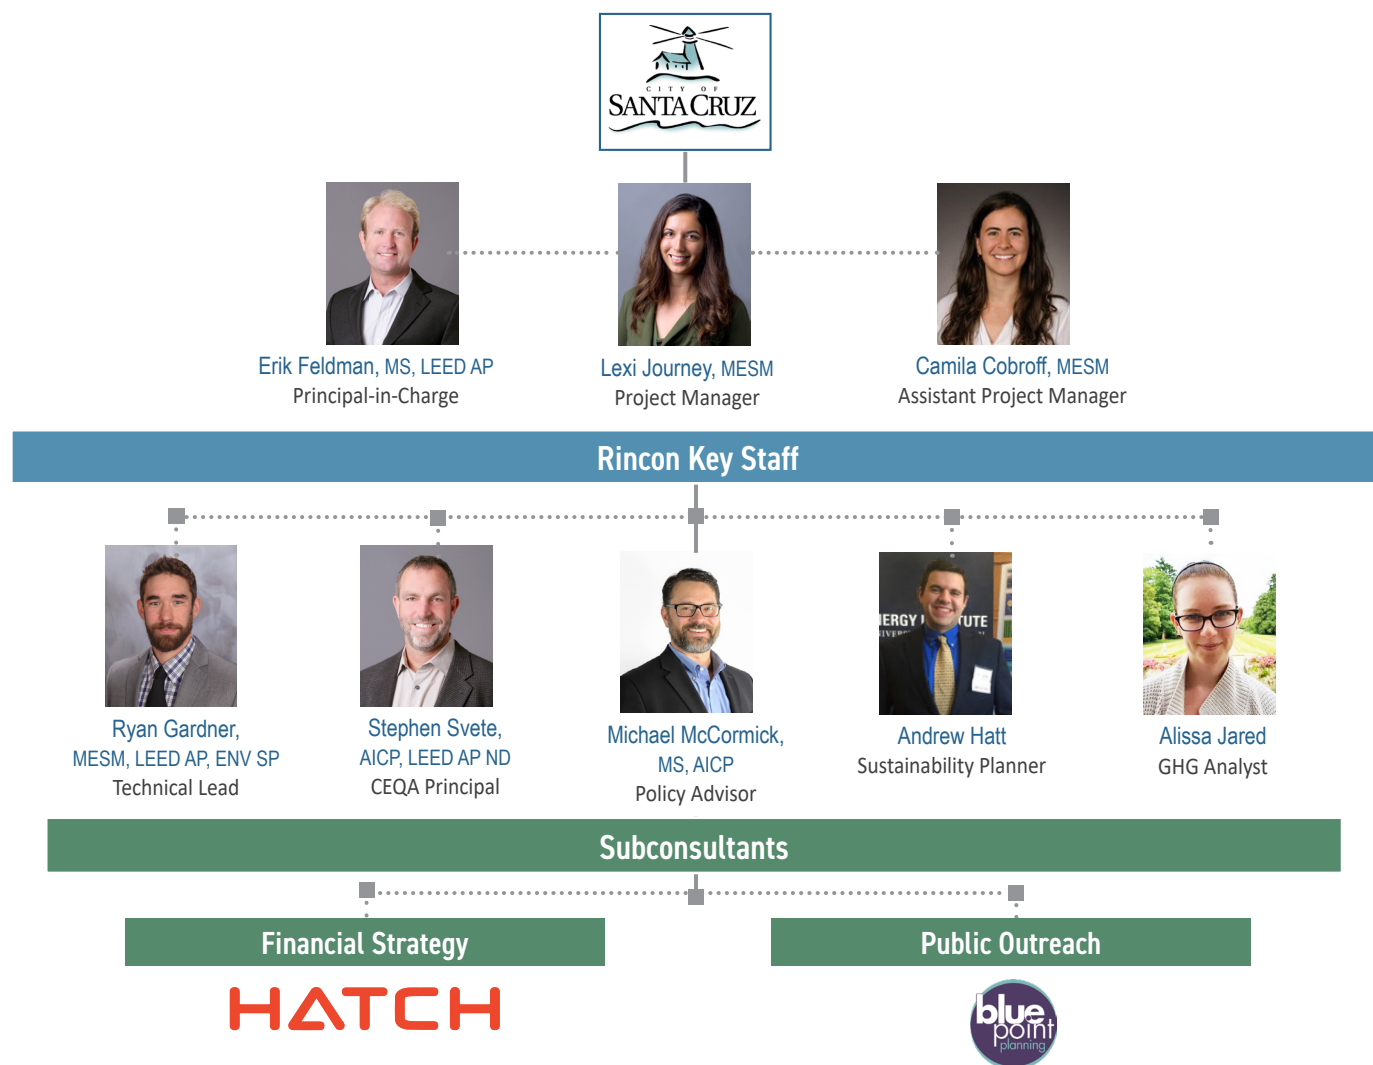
CITY OF
SANTA CRUZ

Erik Feldman, MS, LEED AP
Principal-in-Charge

Lexi Journey, MESM
Project Manager

Camila Cobroff, MESM
Assistant Project Manager

Rincon Key Staff

Ryan Gardner, MESM, LEED AP, ENV SP
Technical Lead

Stephen Svete, AICP, LEED AP ND
CEQA Principal

Michael McCormick, MS, AICP
Policy Advisor

Andrew Hatt
Sustainability Planner

Alissa Jared
GHG Analyst

Subconsultants

Financial Strategy

HATCH

Public Outreach

blue point planning